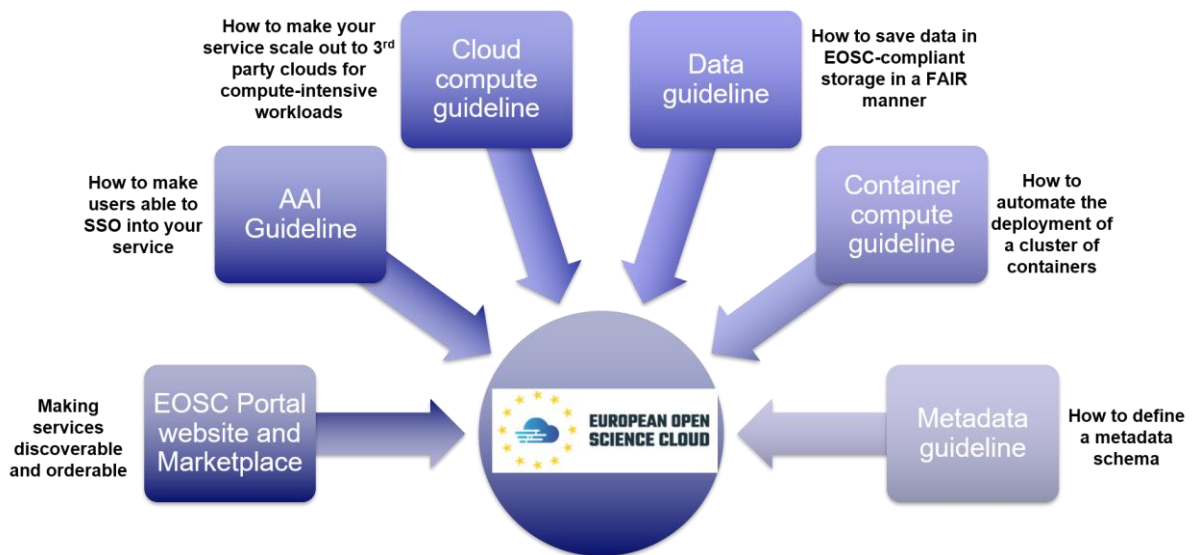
How to make your service scale out to 3rd party clouds for compute-intensive workloads

Cloud compute guideline

Data guideline

How to save data in EOSC-compliant storage in a FAIR manner

How to make users able to SSO into your service

AAI Guideline

Container compute guideline

How to automate the deployment of a cluster of containers

Making services discoverable and orderable

EOSC Portal website and Marketplace

EUROPEAN OPEN SCIENCE CLOUD

Metadata guideline

How to define a metadata schema